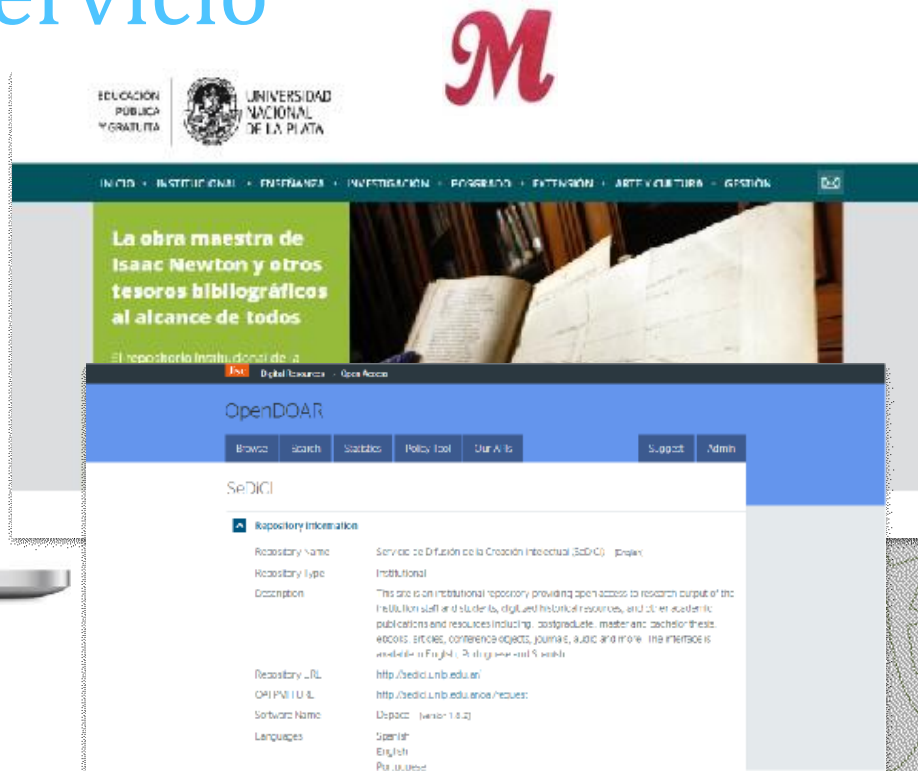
ervicio

M

EDUCACIÓN PÚBLICA Y GRATUITA

UNIVERSIDAD NACIONAL DE LA PLATA

INICIO • INSTITUCIONAL • ENSEÑANZA • INVESTIGACIÓN • POSGRADO • EXTENSIÓN • ARTE Y CULTURA • GESTIÓN

La obra maestra de Isaac Newton y otros tesoros bibliográficos al alcance de todos

El repositorio institucional de la

Digital Resources · Open Access

OpenDOAR

Browse | Search | Statistics | Policy Tool | Our Aims | Suggest | Admin

SeDICI

Repository Information

Repository Name | Servicio de Difusión de la Creación Intelectual (SeDiCI) [English]
Repository Type | Institutional
Description | This site is an institutional repository providing open access to research output of the institution staff and students, digitised historical resources, and other academic publications and resources including postgraduate, master and bachelor thesis, ebooks, articles, conference objects, journals, audio and more. The interface is available in English, Portuguese and Spanish.
Repository URL | http://sedici.unlp.edu.ar/
OAI-PMH URL | http://sedici.unlp.edu.ar/oai/request
Software Name | Dspace [version 1.8.2]
Languages | Spanish English Portuguese